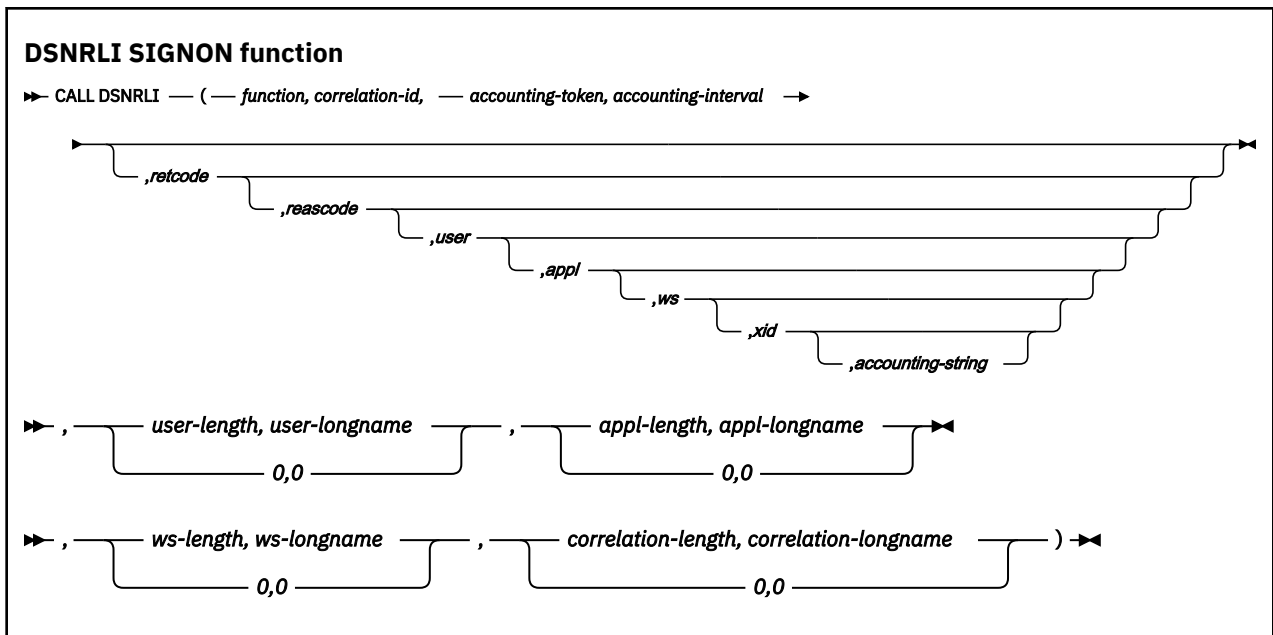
**DSNRLI SIGNON function**

CALL DSNRLI ( function, correlation-id, accounting-token, accounting-interval

,retcode
,reascode
,user
,appl
,ws
,xid
,accounting-string

, user-length, user-longname , appl-length, appl-longname
0,0 0,0

, ws-length, ws-longname , correlation-length, correlation-longname )
0,0 0,0